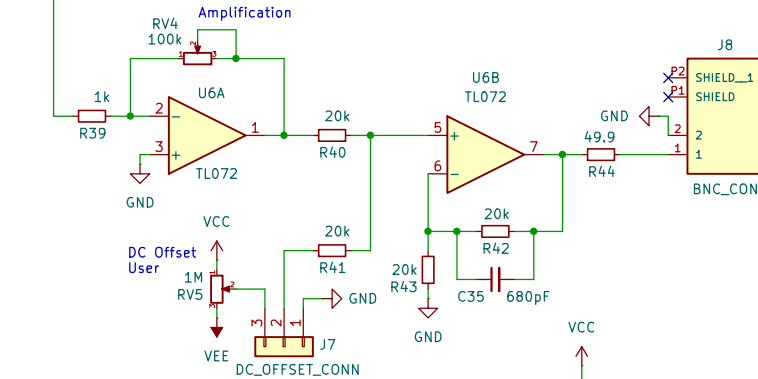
Amplification
RV4
100k
1 2 3
1k
R39
2
3
U6A
TL072
1
GND
20k
R40
20k
R41
VCC
DC Offset
User
1M
RV5
VEE
3 2 1
J7
DC_OFFSET_CONN
GND
U6B
TL072
5
6
7
20k
R43
GND
20k
R42
C35 680pF
49.9
R44
GND
2
1
J8
P2
P1
SHIELD__1
SHIELD
2
1
BNC_CONN
VCC